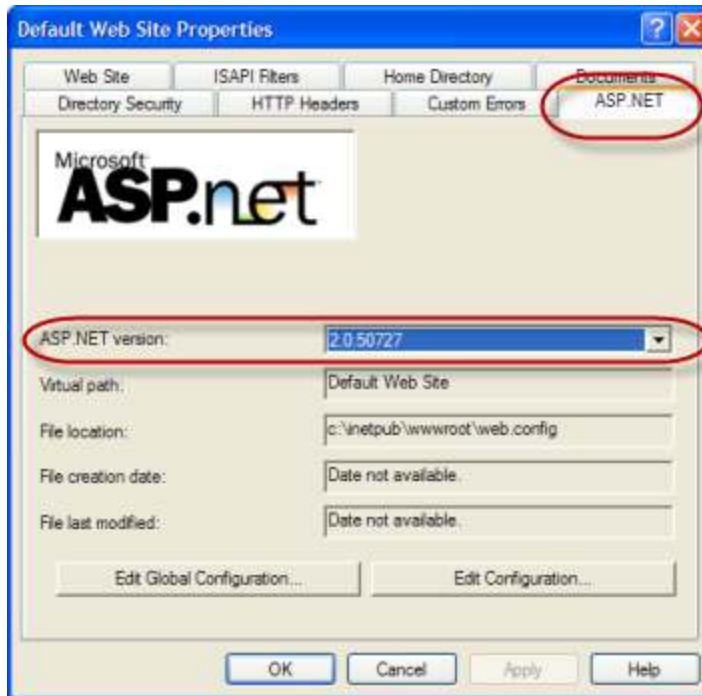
Default Web Site Properties

Web Site | ISAPI Filters | Home Directory | Documents
Directory Security | HTTP Headers | Custom Errors | ASP.NET

Microsoft
ASP.net

ASP.NET version: 2.0.50727

Virtual path: Default Web Site

File location: c:\inetpub\wwwroot\web.config

File creation date: Date not available.

File last modified: Date not available.

Edit Global Configuration... | Edit Configuration...

OK | Cancel | Apply | Help